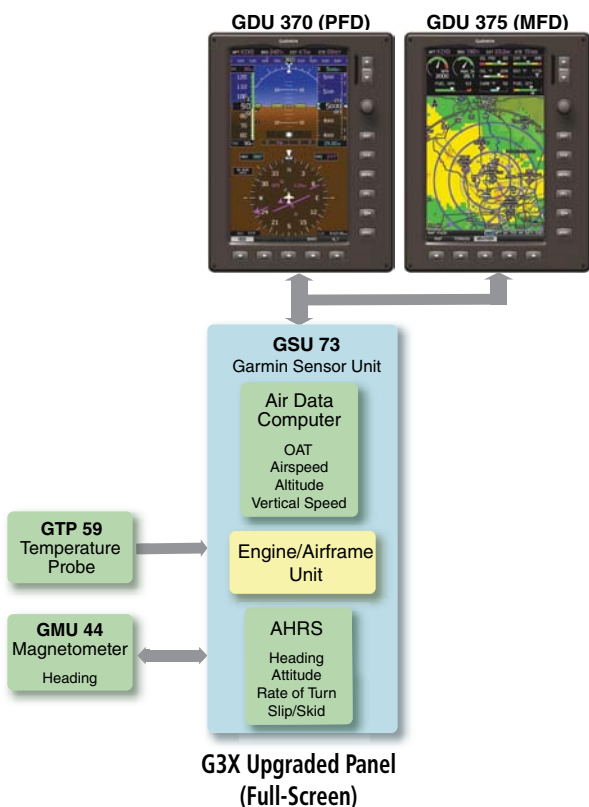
GDU 370 (PFD)

GDU 375 (MFD)

GSU 73
Garmin Sensor Unit

Air Data Computer

OAT
Airspeed
Altitude
Vertical Speed

GTP 59
Temperature Probe

Engine/Airframe Unit

GMU 44
Magnetometer

Heading

AHRS

Heading
Attitude
Rate of Turn
Slip/Skid

G3X Upgraded Panel
(Full-Screen)